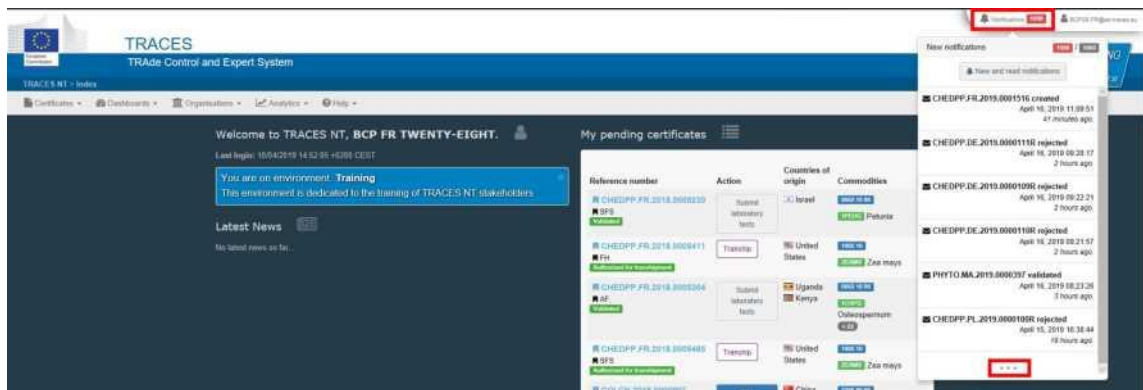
TRACES
TRAde Control and Expert System

TRACES NT › Index

Certificates ▾ Dashboards ▾ Organisations ▾ Analytics ▾ Help ▾

Notifications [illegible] BCP FR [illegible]

Welcome to TRACES NT, BCP FR TWENTY-EIGHT.

Last login: 16/04/2019 14:52:05 +0200 CEST

You are on environment: Training
This environment is dedicated to the training of TRACES NT stakeholders

Latest News

No latest news so far.

My pending certificates

| Reference number | Action | Countries of origin | Commodities |
|---|---|---|---|
| CHEDPP.FR.2018.0000230 SFS Validated | Submit laboratory tests | Israel | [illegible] Petunia |
| CHEDPP.FR.2018.0000411 FH Authorised for transhipment | Tranship | United States | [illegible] Zea mays |
| CHEDPP.FR.2018.0000304 AF Validated | Submit laboratory tests | Uganda Kenya | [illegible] Osteospermum |
| CHEDPP.FR.2018.0000486 SFS Authorised for transhipment | Tranship | United States | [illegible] Zea mays |
| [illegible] | | China | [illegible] |

New notifications

New and read notifications

CHEDPP.FR.2019.0001516 created
April 16, 2019 11:09:51
41 minutes ago

CHEDPP.DE.2019.0000111R rejected
April 16, 2019 09:28:17
2 hours ago

CHEDPP.DE.2019.0000109R rejected
April 16, 2019 09:22:21
2 hours ago

CHEDPP.DE.2019.0000110R rejected
April 16, 2019 09:21:57
2 hours ago

PHYTO.MA.2019.0000397 validated
April 16, 2019 08:23:26
3 hours ago

CHEDPP.PL.2019.0000108R rejected
April 15, 2019 16:38:44
19 hours ago

...